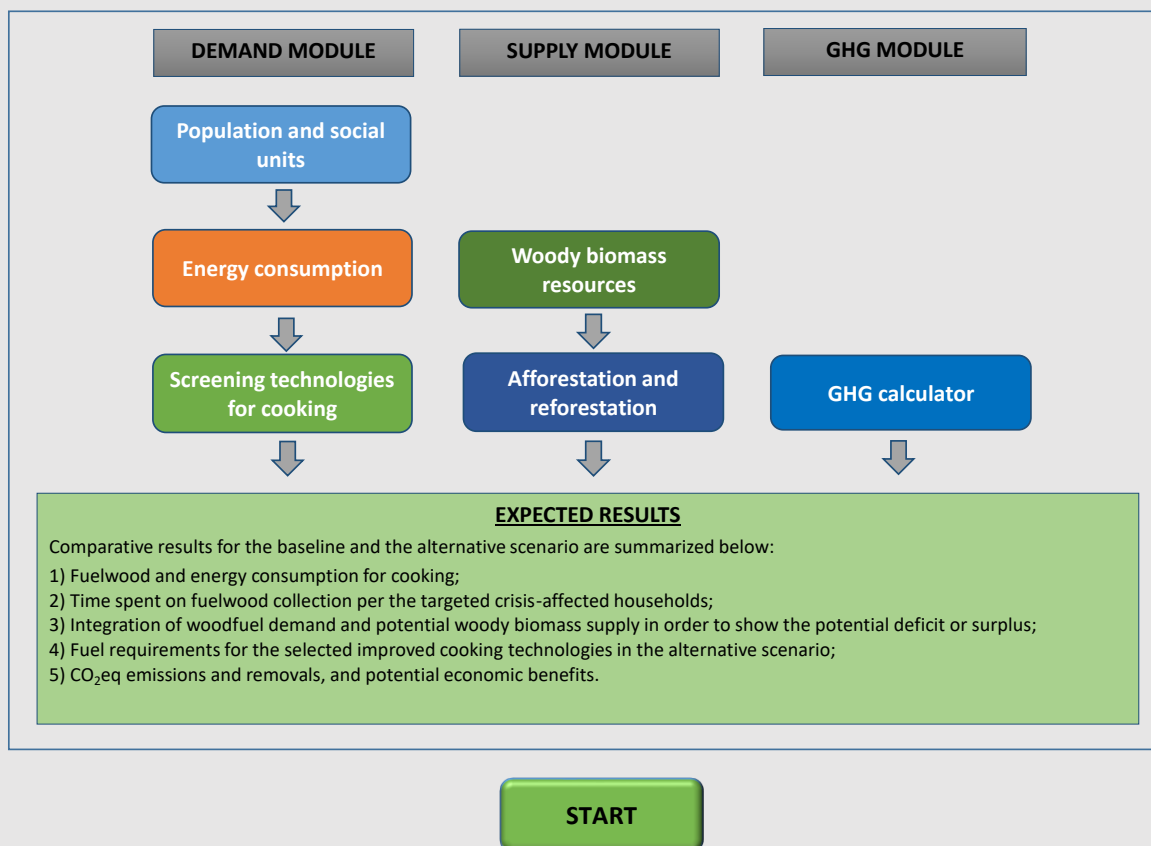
DEMAND MODULE

SUPPLY MODULE

GHG MODULE

Population and social units

Energy consumption

Screening technologies for cooking

Woody biomass resources

Afforestation and reforestation

GHG calculator

EXPECTED RESULTS

Comparative results for the baseline and the alternative scenario are summarized below:

1) Fuelwood and energy consumption for cooking;
2) Time spent on fuelwood collection per the targeted crisis-affected households;
3) Integration of woodfuel demand and potential woody biomass supply in order to show the potential deficit or surplus;
4) Fuel requirements for the selected improved cooking technologies in the alternative scenario;
5) $CO_2$eq emissions and removals, and potential economic benefits.

START